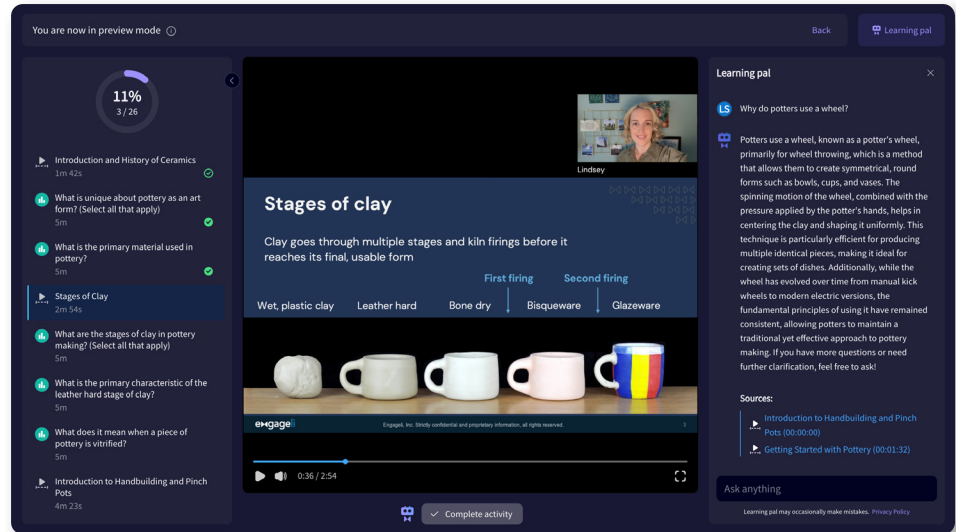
You are now in preview mode ⓘ

Back

Learning pal

11%
3 / 26

Introduction and History of Ceramics
1m 42s

What is unique about pottery as an art form? (Select all that apply)
5m

What is the primary material used in pottery?
5m

Stages of Clay
2m 54s

What are the stages of clay in pottery making? (Select all that apply)
5m

What is the primary characteristic of the leather hard stage of clay?
5m

What does it mean when a piece of pottery is vitrified?
5m

Introduction to Handbuilding and Pinch Pots
4m 23s

Lindsey

Stages of clay

Clay goes through multiple stages and kiln firings before it reaches its final, usable form

First firing

Second firing

Wet, plastic clay

Leather hard

Bone dry

Bisqueware

Glazeware

engageli

Engageli, Inc. Strictly confidential and proprietary information, all rights reserved.

0:36 / 2:54

Complete activity

Learning pal

LS Why do potters use a wheel?

Potters use a wheel, known as a potter's wheel, primarily for wheel throwing, which is a method that allows them to create symmetrical, round forms such as bowls, cups, and vases. The spinning motion of the wheel, combined with the pressure applied by the potter's hands, helps in centering the clay and shaping it uniformly. This technique is particularly efficient for producing multiple identical pieces, making it ideal for creating sets of dishes. Additionally, while the wheel has evolved over time from manual kick wheels to modern electric versions, the fundamental principles of using it have remained consistent, allowing potters to maintain a traditional yet effective approach to pottery making. If you have more questions or need further clarification, feel free to ask!

Sources:

Introduction to Handbuilding and Pinch Pots (00:00:00)

Getting Started with Pottery (00:01:32)

Ask anything

Learning pal may occasionally make mistakes. Privacy Policy